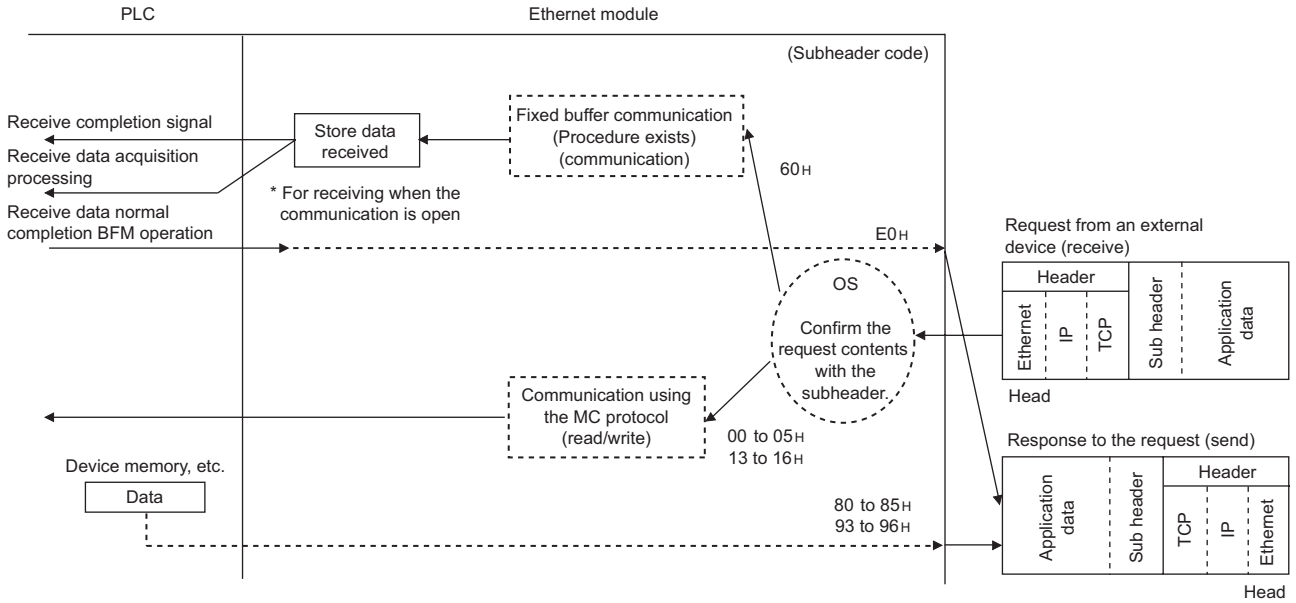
PLC

Ethernet module

(Subheader code)

Receive completion signal

Receive data acquisition processing

Store data received

Fixed buffer communication (Procedure exists) (communication)

60H

* For receiving when the communication is open

Receive data normal completion BFM operation

E0H

Request from an external device (receive)

| Header | | | Sub header | Application data |
|---|---|---|---|---|
| Ethernet | IP | TCP | | |

Head

OS

Confirm the request contents with the subheader.

Communication using the MC protocol (read/write)

00 to 05H
13 to 16H

Response to the request (send)

Device memory, etc.

Data

80 to 85H
93 to 96H

| Application data | Sub header | Header | | |
|---|---|---|---|---|
| | | TCP | IP | Ethernet |

Head